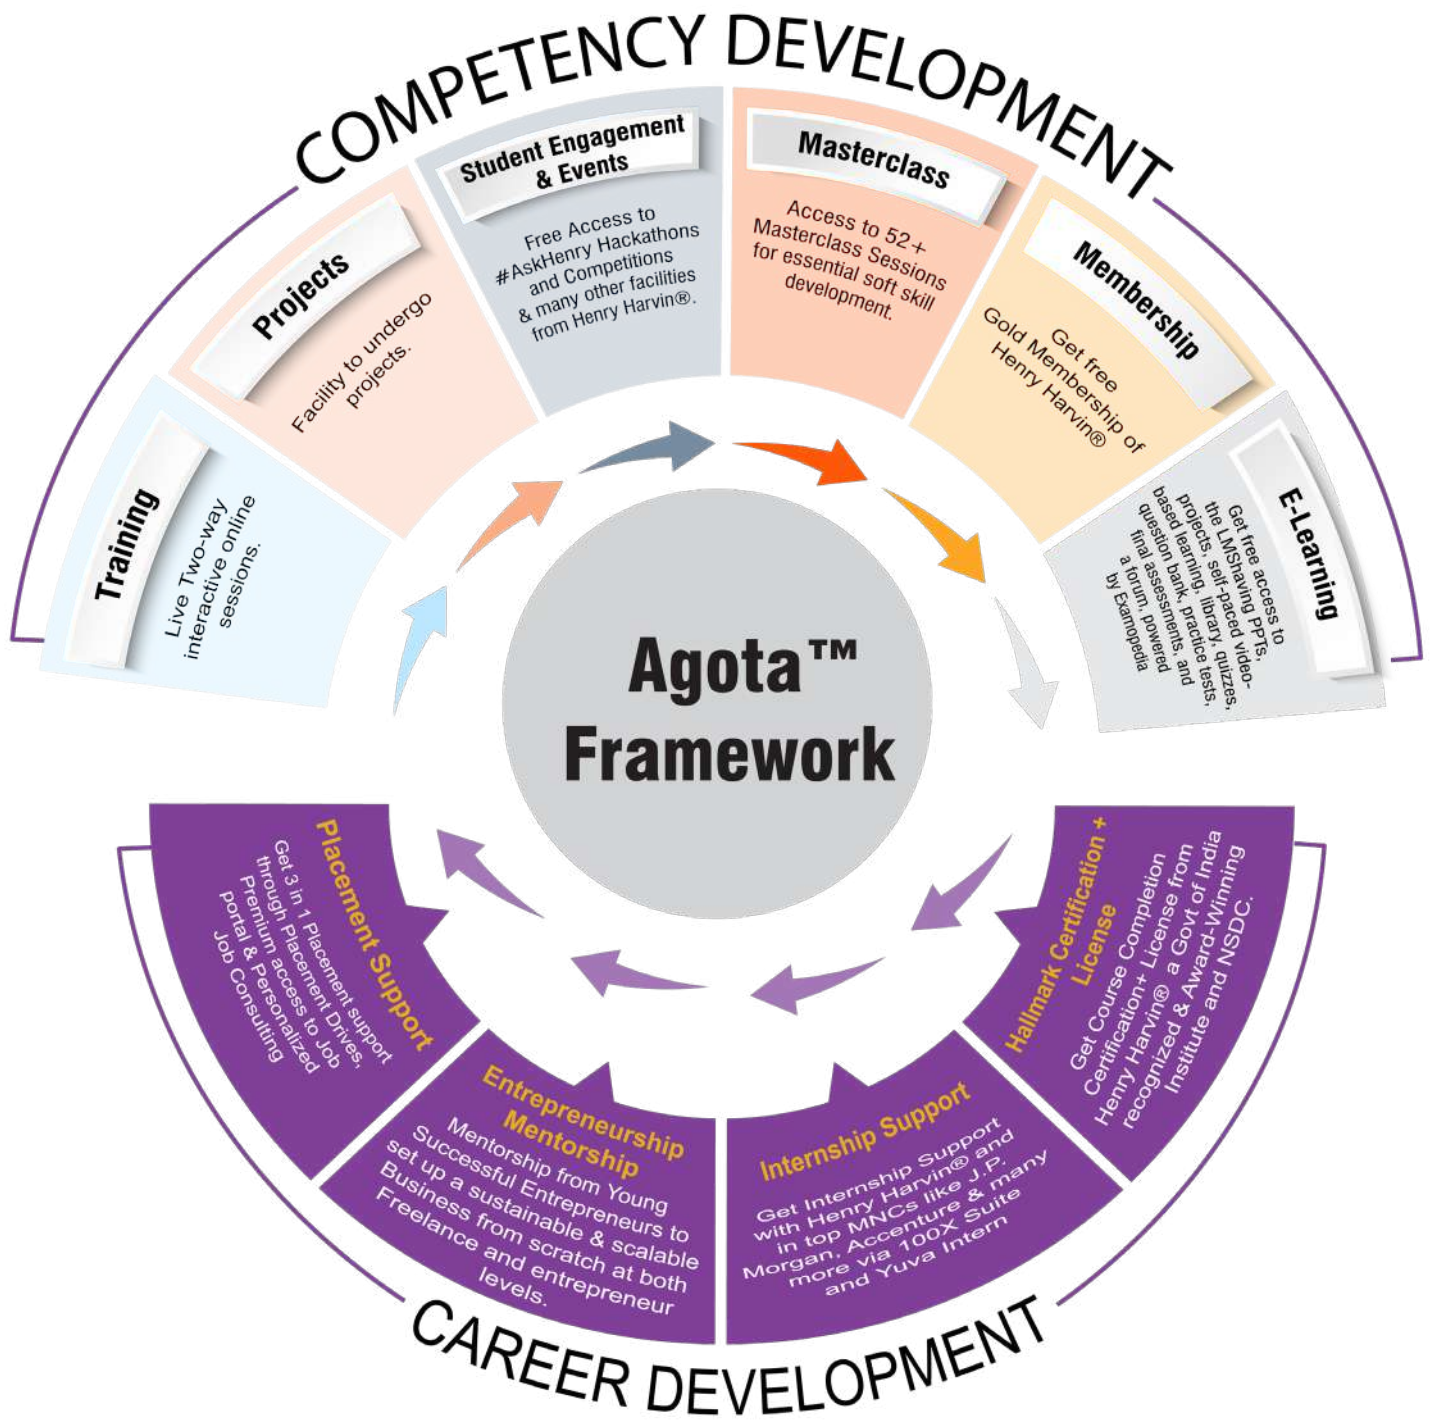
COMPETENCY DEVELOPMENT

Training
Live Two-way interactive online sessions.

Projects
Facility to undergo projects.

Student Engagement & Events
Free Access to #AskHenry Hackathons and Competitions & many other facilities from Henry Harvin®.

Masterclass
Access to 52+ Masterclass Sessions for essential soft skill development.

Membership
Get free Gold Membership of Henry Harvin®

E-Learning
Get free access to the LMShaving PPTs, projects, self-paced video-based learning, library, quizzes, question bank, practice tests, final assessments, and a forum, powered by Examopedia

Agota™ Framework

Hallmark Certification + License
Get Course Completion Certification+ License from Henry Harvin® a Govt of India recognized & Award-Winning Institute and NSDC.

Internship Support
Get Internship Support with Henry Harvin® and in top MNCs like J.P. Morgan, Accenture & many more via 100X Suite and Yuva Intern

Entrepreneurship Mentorship
Mentorship from Young Successful Entrepreneurs to set up a sustainable & scalable Business from scratch at both Freelance and entrepreneur levels.

Placement Support
Get 3 in 1 Placement support through Placement Drives, Premium access to Job portal & Personalized Job Consulting

CAREER DEVELOPMENT